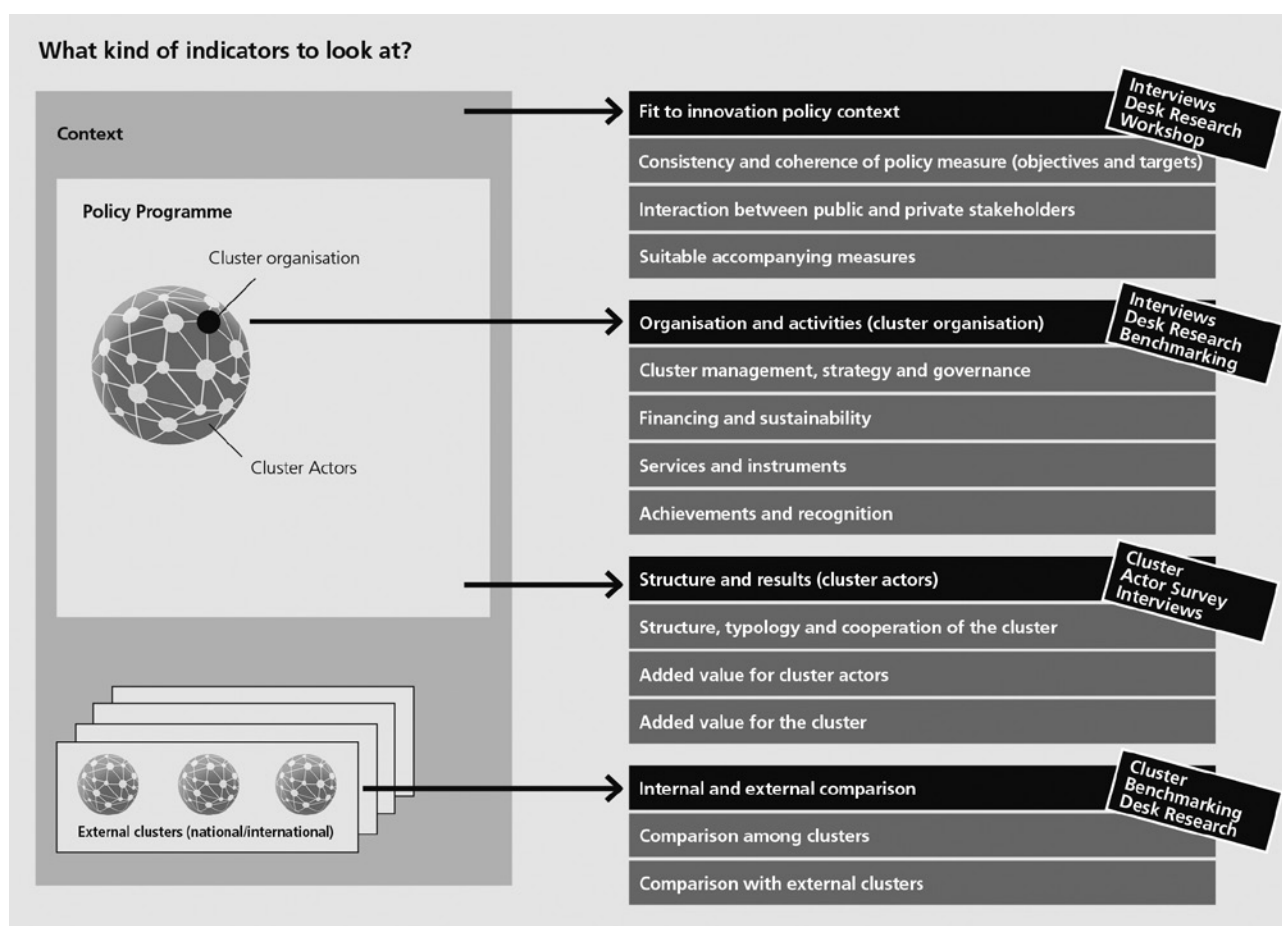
What kind of indicators to look at?

Context

Policy Programme

Cluster organisation

Cluster Actors

External clusters (national/international)

Fit to innovation policy context

Interviews
Desk Research
Workshop

Consistency and coherence of policy measure (objectives and targets)

Interaction between public and private stakeholders

Suitable accompanying measures

Organisation and activities (cluster organisation)

Interviews
Desk Research
Benchmarking

Cluster management, strategy and governance

Financing and sustainability

Services and instruments

Achievements and recognition

Structure and results (cluster actors)

Cluster
Actor Survey
Interviews

Structure, typology and cooperation of the cluster

Added value for cluster actors

Added value for the cluster

Internal and external comparison

Cluster
Benchmarking
Desk Research

Comparison among clusters

Comparison with external clusters